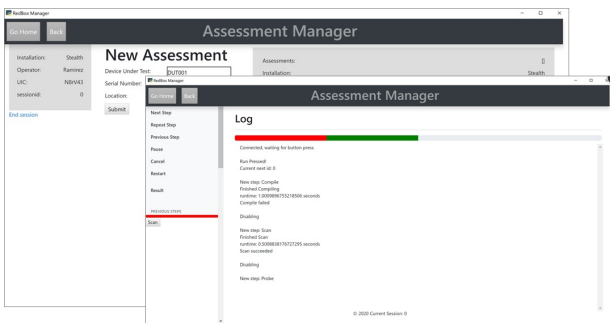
RedBox Manager

Go Home Back

Assessment Manager

Installation: Stealth
Operator: Ramirez
UIC: N8V43
sessionid: 0

End session

New Assessment

Device Under Test: DUT001
Serial Number:
Location:
Submit

Assessments: 0
Installation: Stealth

RedBox Manager

Go Home Back

Assessment Manager

Next Step
Repeat Step
Previous Step
Pause
Cancel
Restart
Result

PREVIOUS STEPS
Scan

Log

Connected, waiting for button press

Run Pressed!
Current next id: 0

New step: Compile
Finished Compiling
runtime: 1.0009856755218506 seconds
Compile failed

Disabling

New step: Scan
Finished Scan
runtime: 0.5008838176727295 seconds
Scan succeeded

Disabling

New step: Probe

© 2020 Current Session: 0